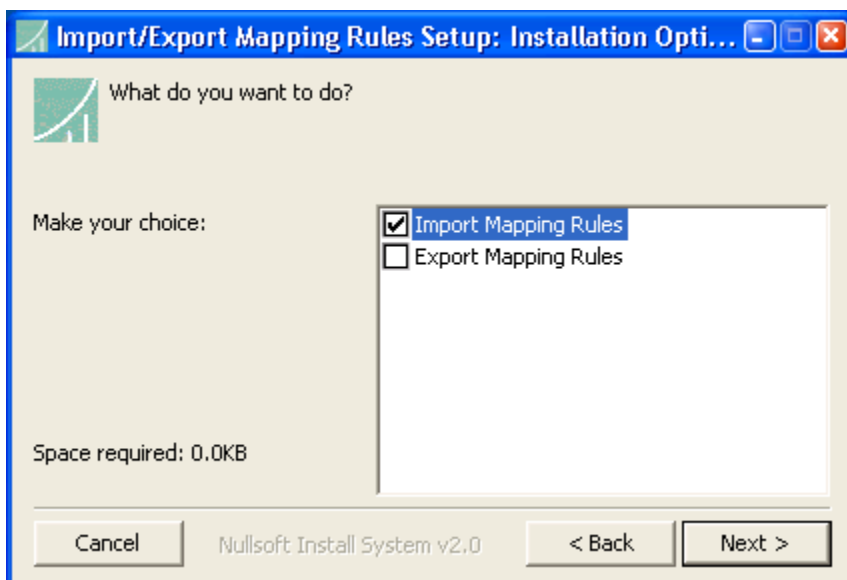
Import/Export Mapping Rules Setup: Installation Opti...

What do you want to do?

Make your choice:

Import Mapping Rules
Export Mapping Rules

Space required: 0.0KB

Cancel

Nullsoft Install System v2.0

< Back

Next >